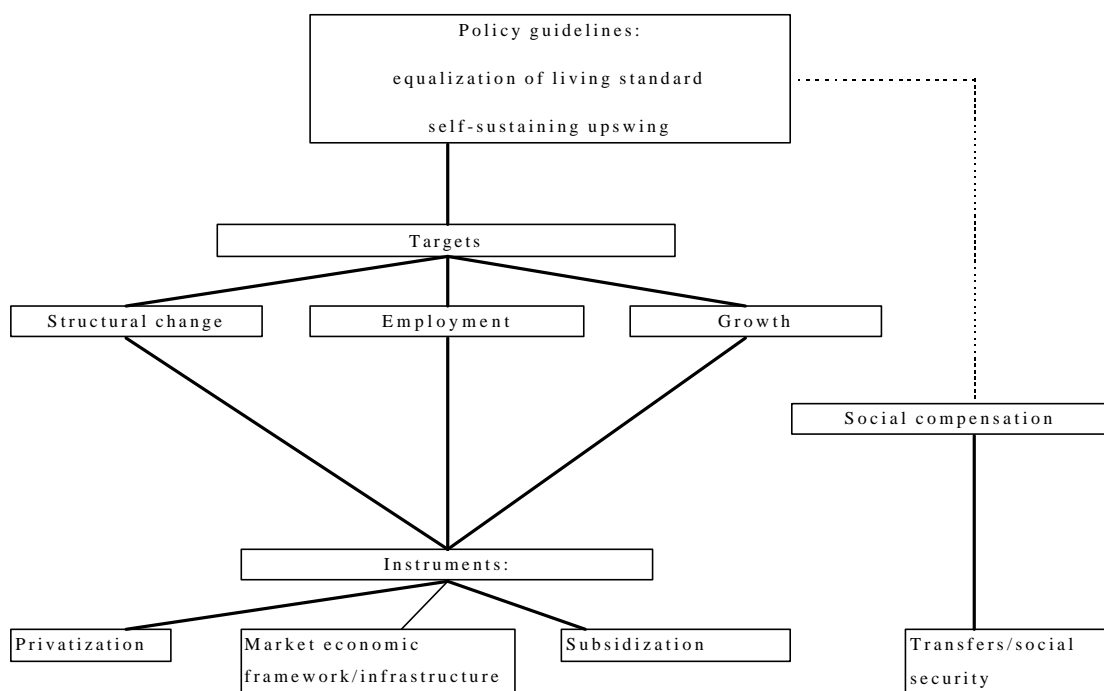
Policy guidelines:

equalization of living standard

self-sustaining upswing

Targets

Structural change

Employment

Growth

Social compensation

Instruments:

Privatization

Market economic framework/infrastructure

Subsidization

Transfers/social security